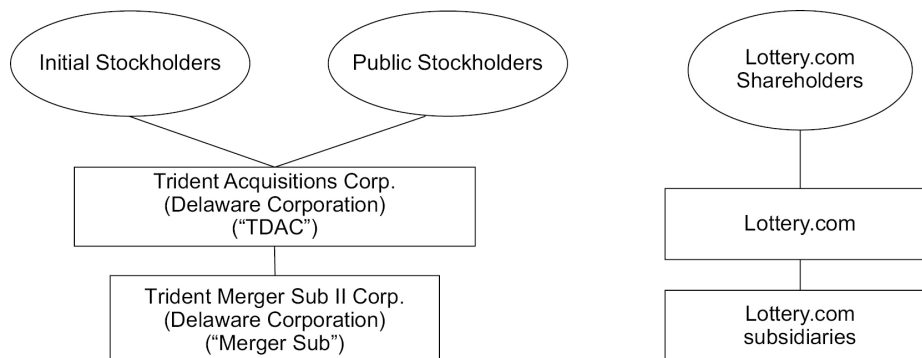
Initial Stockholders

Public Stockholders

Trident Acquisitions Corp.
(Delaware Corporation)
("TDAC")

Trident Merger Sub II Corp.
(Delaware Corporation)
("Merger Sub")

Lottery.com Shareholders

Lottery.com

Lottery.com subsidiaries